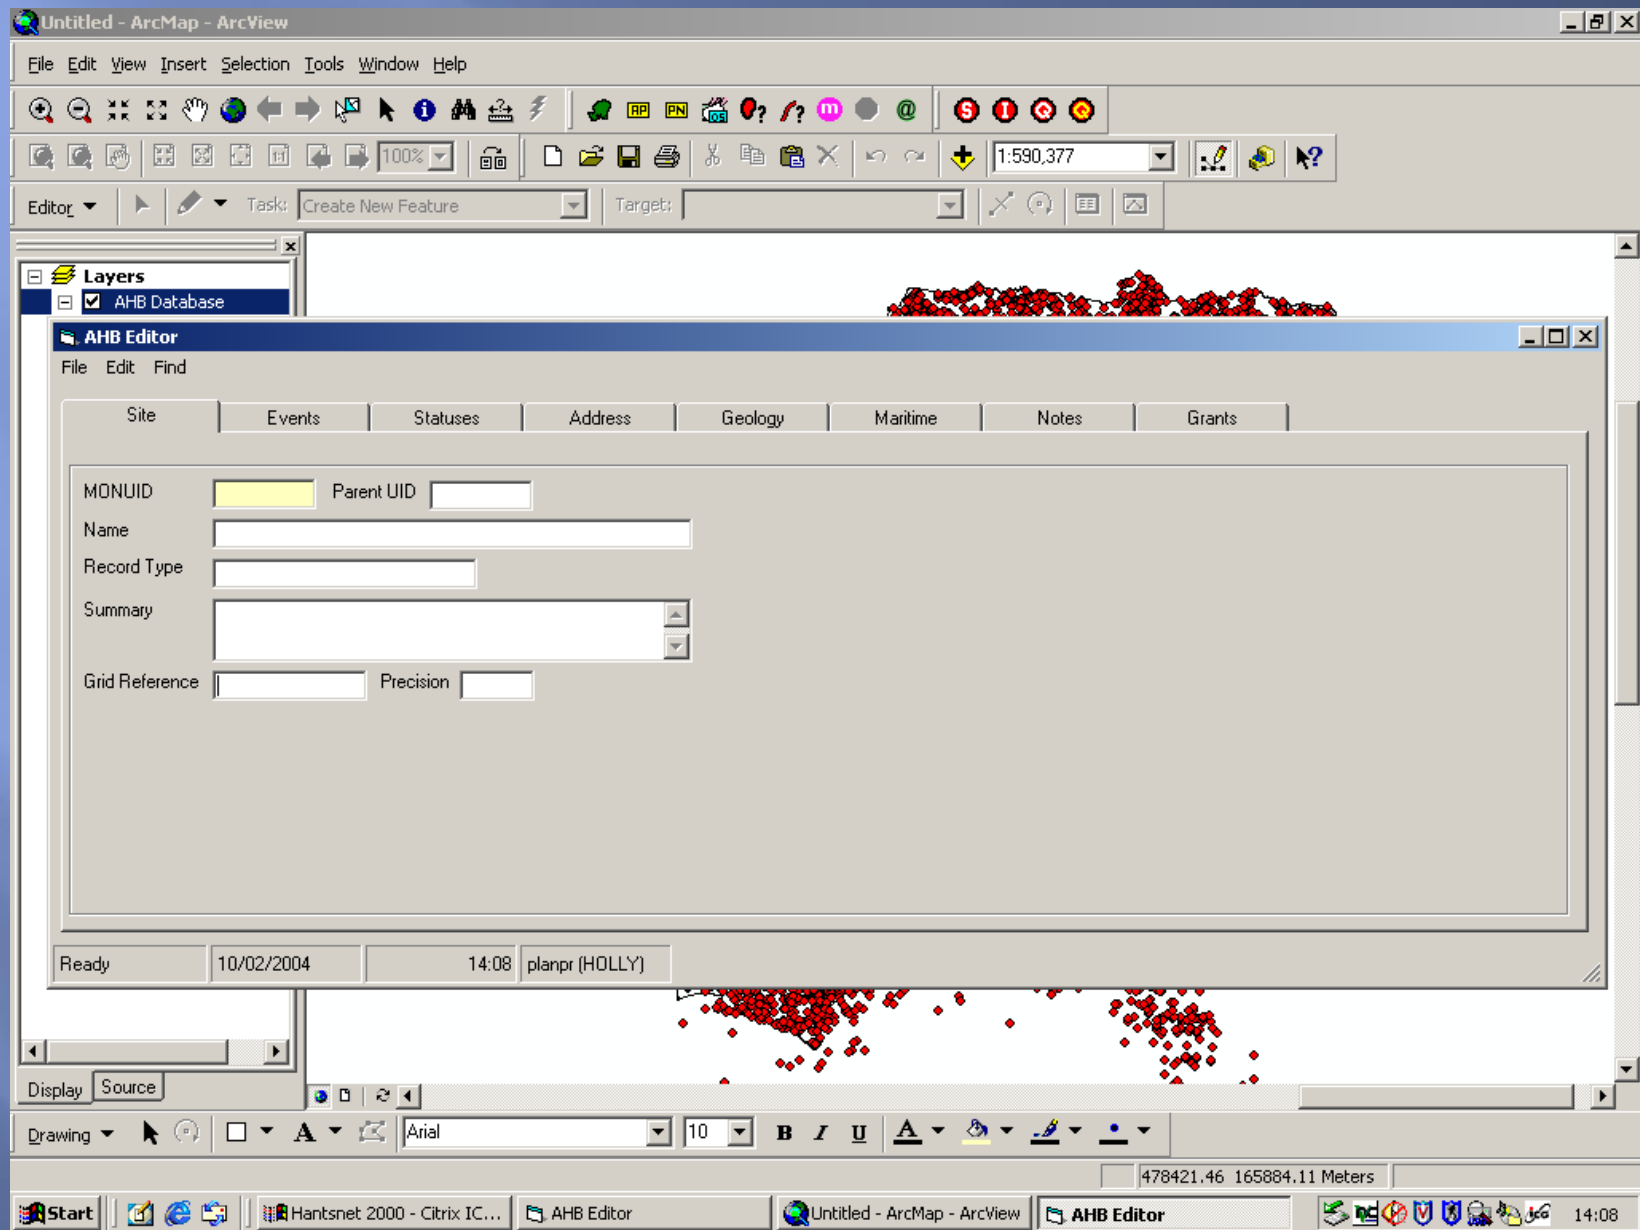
Untitled - ArcMap - ArcView

File Edit View Insert Selection Tools Window Help

100%

1:590,377

Editor Task: Create New Feature Target:

Layers
AHB Database

AHB Editor

File Edit Find

Site | Events | Statuses | Address | Geology | Maritime | Notes | Grants

MONUID
Parent UID
Name
Record Type
Summary
Grid Reference
Precision

Ready | 10/02/2004 | 14:08 | planpr (HOLLY)

Display Source

Drawing Arial 10 B I U

478421.46 165884.11 Meters

Start Hantsnet 2000 - Citrix IC... AHB Editor Untitled - ArcMap - ArcView AHB Editor 14:08